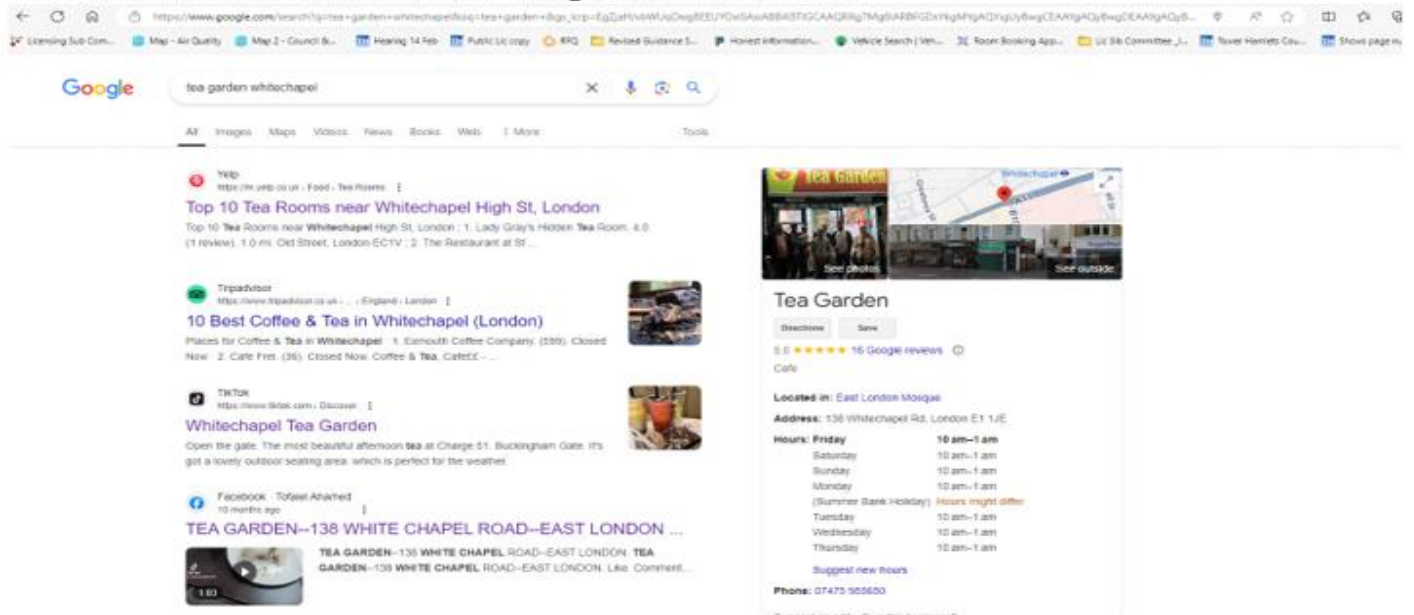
https://www.google.com/search?q=tea+garden+whitechapel&oq=tea+garden+&gs_lcrp=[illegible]

Licensing Sub Com... Map - Air Quality Map 2 - Council &... Hearing 14 Feb Public Lic copy KFQ Revised Guidance S... Honest information... Vehicle Search | Ven... Room Booking App... Lic Sub Committee ... Tower Hamlets Cou... Shows page

Google

tea garden whitechapel

All Images Maps Videos News Books Web More Tools

Yelp
https://m.yelp.co.uk › Food › Tea Rooms
Top 10 Tea Rooms near Whitechapel High St, London
Top 10 Tea Rooms near Whitechapel High St, London ; 1. Lady Gray's Hidden Tea Room. 4.0 (1 review). 1.0 mi. Old Street, London EC1V ; 2. The Restaurant at St ...

Tripadvisor
https://www.tripadvisor.co.uk › ... › England › London
10 Best Coffee & Tea in Whitechapel (London)
Places for Coffee & Tea in Whitechapel · 1. Exmouth Coffee Company. (590). Closed Now · 2. Cafe Fret. (36). Closed Now. Coffee & Tea, Café££ - ...

TikTok
https://www.tiktok.com › Discover
Whitechapel Tea Garden
Open the gate. The most beautiful afternoon tea at Charge 51. Buckingham Gate. It's got a lovely outdoor seating area, which is perfect for the weather.

Facebook · Tofael Ahamed
10 months ago
TEA GARDEN--138 WHITE CHAPEL ROAD--EAST LONDON ...
TEA GARDEN--138 WHITE CHAPEL ROAD--EAST LONDON. TEA GARDEN--138 WHITE CHAPEL ROAD--EAST LONDON. Like. Comment...
1:03

Tea Garden
Whitechapel
See photos
See outside
Tea Garden
Directions Save
5.0 ★★★★★ 16 Google reviews
Cafe
Located in: East London Mosque
Address: 138 Whitechapel Rd, London E1 1JE
Hours: Friday 10 am–1 am
Saturday 10 am–1 am
Sunday 10 am–1 am
Monday 10 am–1 am
(Summer Bank Holiday) Hours might differ
Tuesday 10 am–1 am
Wednesday 10 am–1 am
Thursday 10 am–1 am
Suggest new hours
Phone: 07475 555650